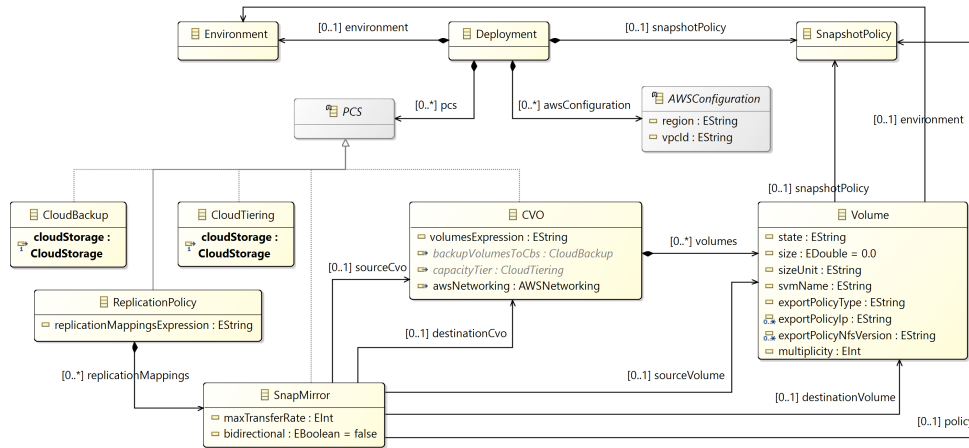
Environment

[0..1] environment

Deployment

[0..1] snapshotPolicy

SnapshotPolicy

[0..*] pcs

[0..*] awsConfiguration

AWSConfiguration
region : EString
vpcId : EString

[0..1] environment

PCS

[0..1] snapshotPolicy

CloudBackup
cloudStorage : CloudStorage

CloudTiering
cloudStorage : CloudStorage

CVO
volumesExpression : EString
backupVolumesToCbs : CloudBackup
capacityTier : CloudTiering
awsNetworking : AWSNetworking

[0..*] volumes

Volume
state : EString
size : EDouble = 0.0
sizeUnit : EString
svmName : EString
exportPolicyType : EString
exportPolicyIp : EString
exportPolicyNfsVersion : EString
multiplicity : EInt

[0..1] sourceCvo

ReplicationPolicy
replicationMappingsExpression : EString

[0..1] destinationCvo

[0..*] replicationMappings

[0..1] sourceVolume

SnapMirror
maxTransferRate : EInt
bidirectional : EBoolean = false

[0..1] destinationVolume

[0..1] polic